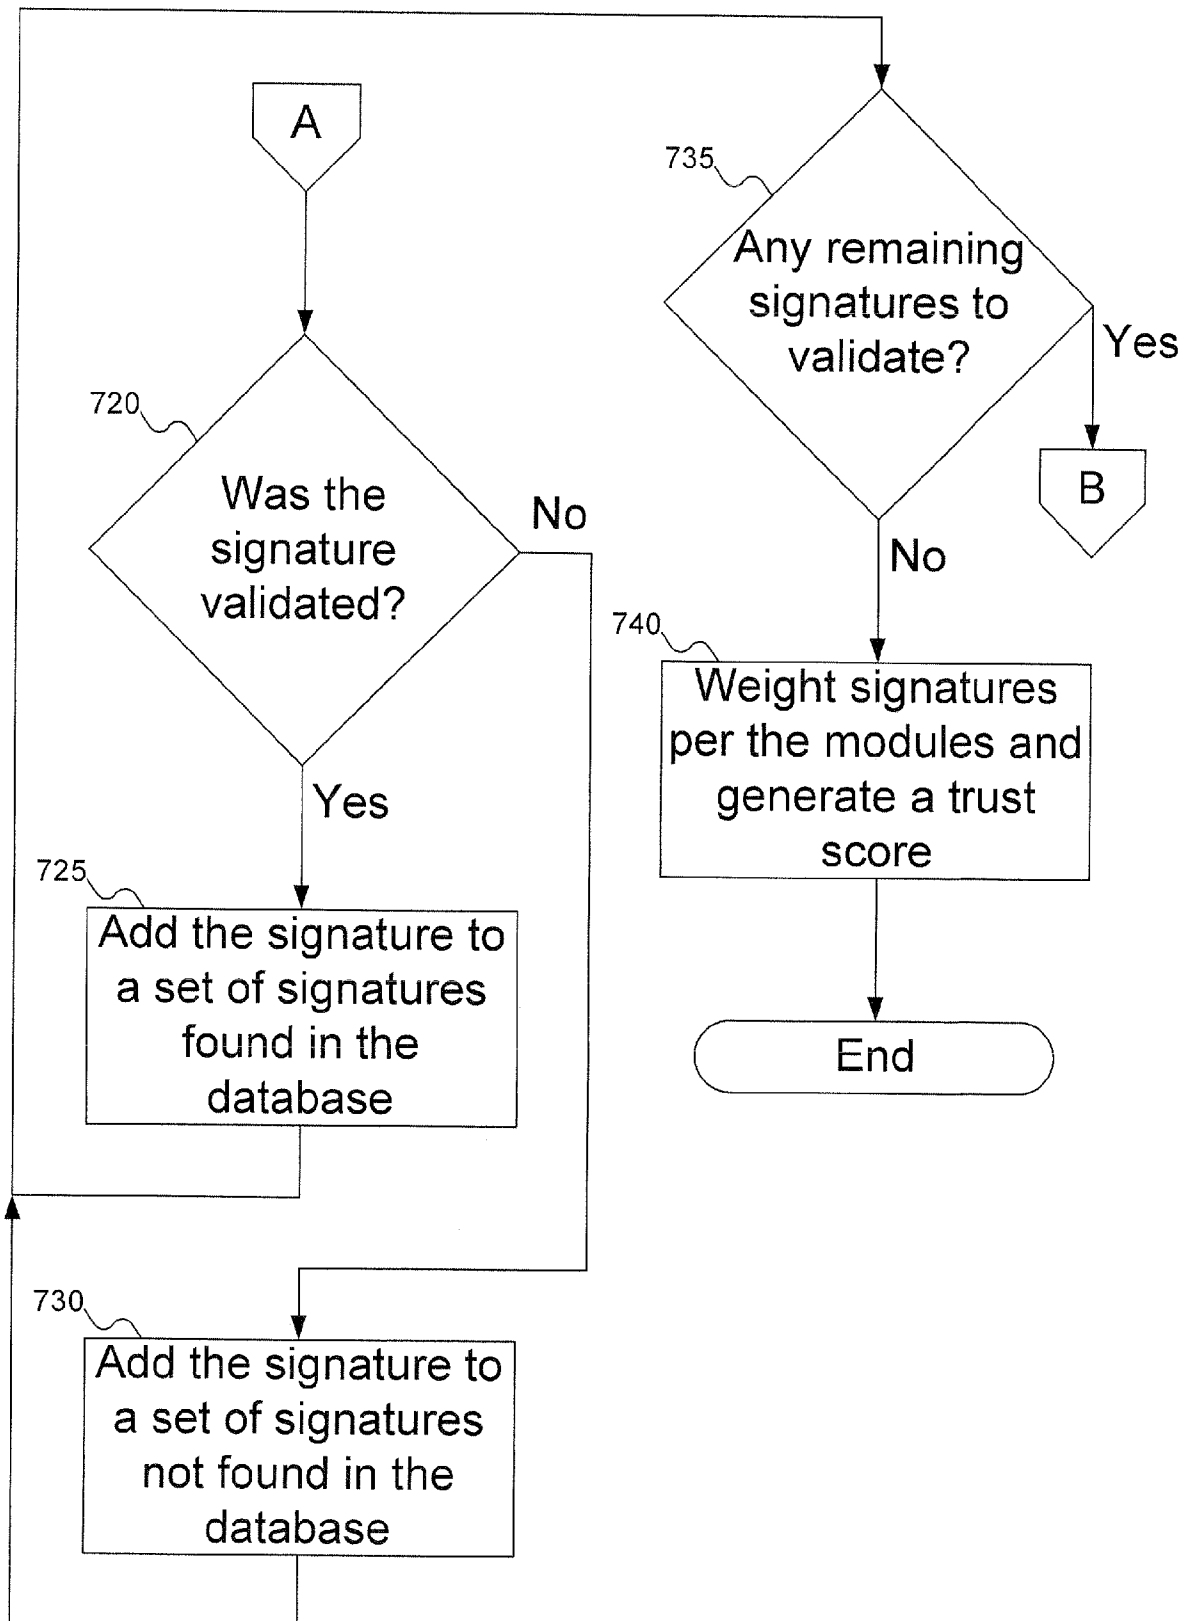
A

735

Any remaining signatures to validate?

Yes

B

720

Was the signature validated?

No

No

740

Weight signatures per the modules and generate a trust score

Yes

725

Add the signature to a set of signatures found in the database

End

730

Add the signature to a set of signatures not found in the database